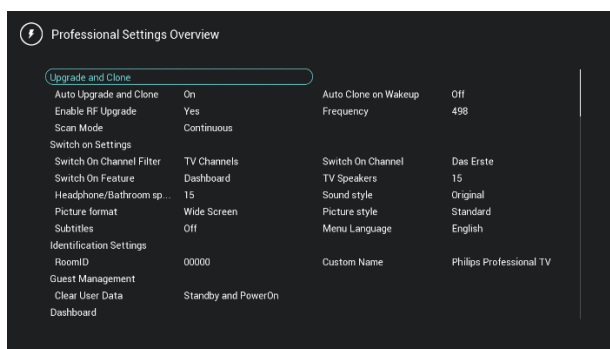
Professional Settings Overview

Upgrade and Clone

| | | | |
|---|---|---|---|
| Auto Upgrade and Clone | On | Auto Clone on Wakeup | Off |
| Enable RF Upgrade | Yes | Frequency | 498 |
| Scan Mode | Continuous | | |

Switch on Settings

| | | | |
|---|---|---|---|
| Switch On Channel Filter | TV Channels | Switch On Channel | Das Erste |
| Switch On Feature | Dashboard | TV Speakers | 15 |
| Headphone/Bathroom sp... | 15 | Sound style | Original |
| Picture format | Wide Screen | Picture style | Standard |
| Subtitles | Off | Menu Language | English |

Identification Settings

| | | | |
|---|---|---|---|
| RoomID | 00000 | Custom Name | Philips Professional TV |

Guest Management

| | |
|---|---|
| Clear User Data | Standby and PowerOn |

Dashboard